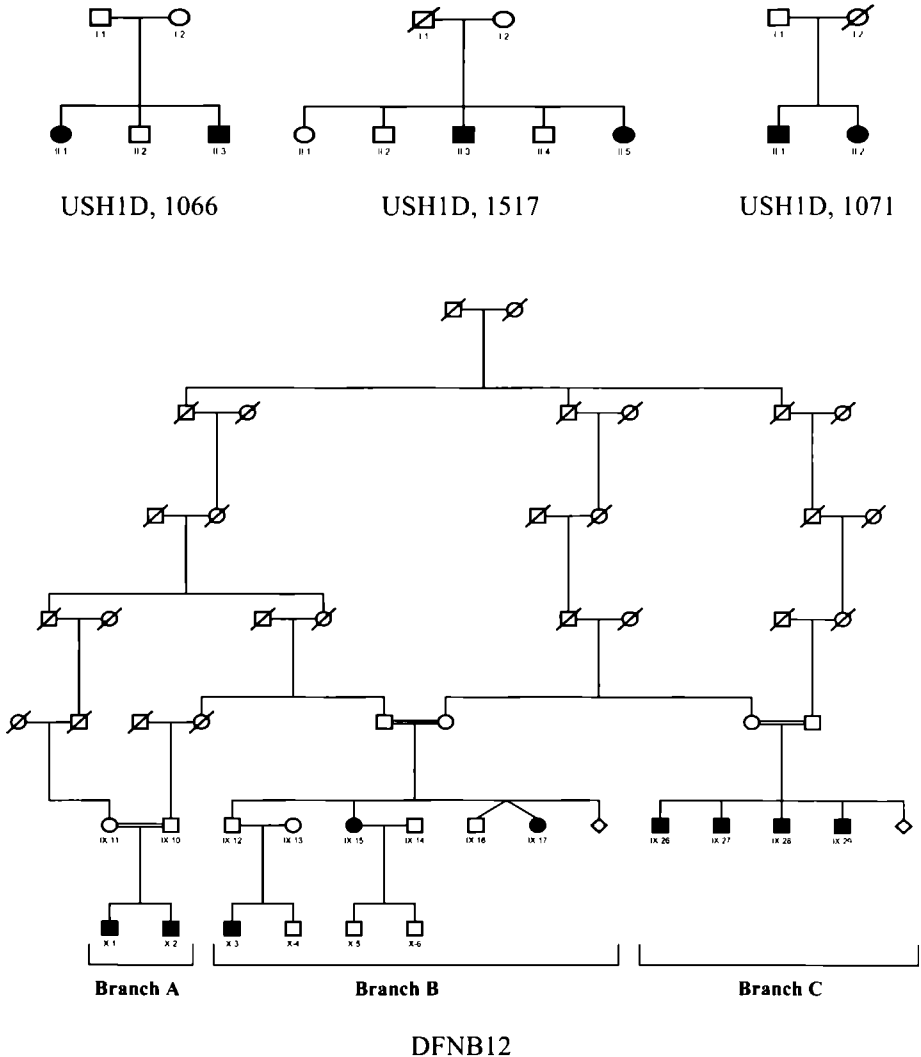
I 1 I 2
II 1 II 2 II 3
USH1D, 1066

I 1 I 2
II 1 II 2 II 3 II 4 II 5
USH1D, 1517

I 1 I 2
II 1 II 2
USH1D, 1071

IX 11 IX 10 IX 12 IX 13 IX 15 IX 14 IX 16 IX 17 IX 26 IX 27 IX 28 IX 29
X 1 X 2 X 3 X-4 X 5 X-6

Branch A
Branch B
Branch C

DFNB12